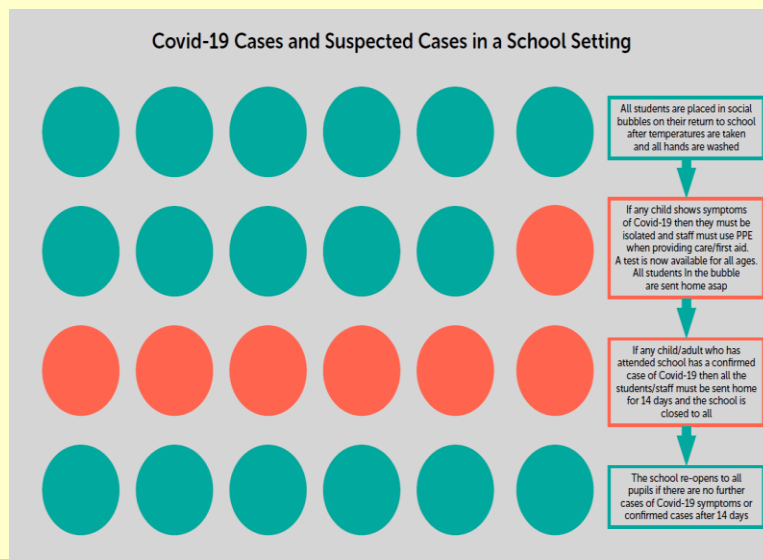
Covid-19 Cases and Suspected Cases in a School Setting

All students are placed in social bubbles on their return to school after temperatures are taken and all hands are washed

If any child shows symptoms of Covid-19 then they must be isolated and staff must use PPE when providing care/first aid. A test is now available for all ages. All students in the bubble are sent home asap

If any child/adult who has attended school has a confirmed case of Covid-19 then all the students/staff must be sent home for 14 days and the school is closed to all

The school re-opens to all pupils if there are no further cases of Covid-19 symptoms or confirmed cases after 14 days